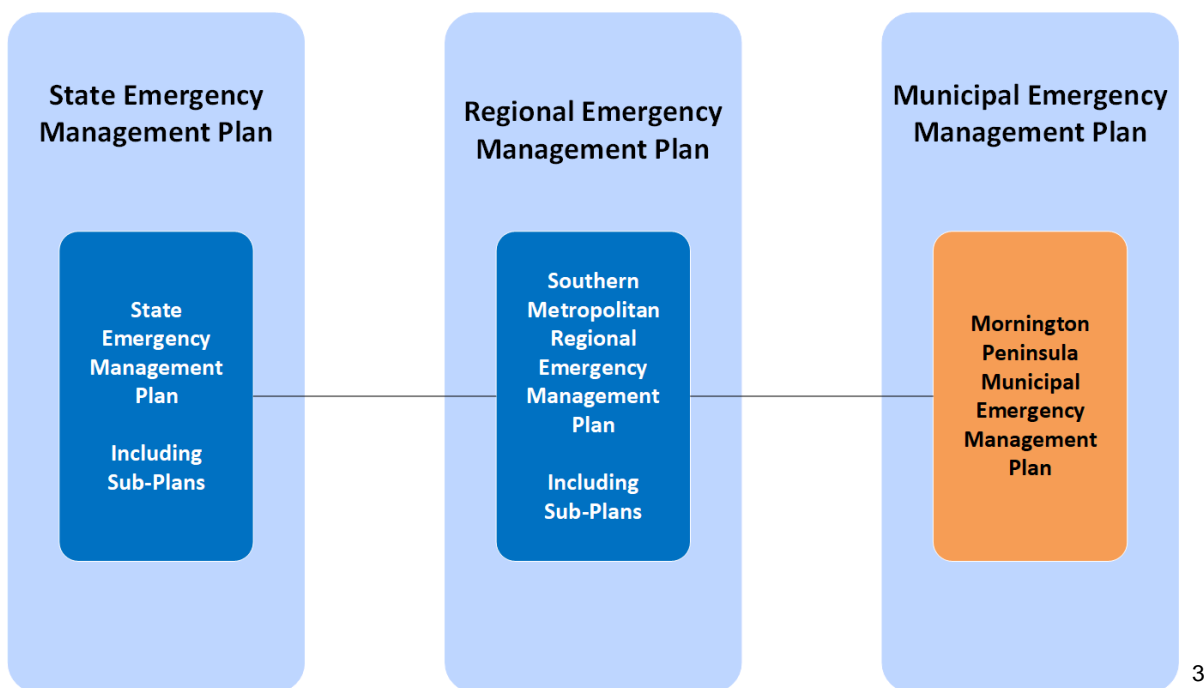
State Emergency Management Plan

State Emergency Management Plan

Including Sub-Plans

Regional Emergency Management Plan

Southern Metropolitan Regional Emergency Management Plan

Including Sub-Plans

Municipal Emergency Management Plan

Mornington Peninsula Municipal Emergency Management Plan

3